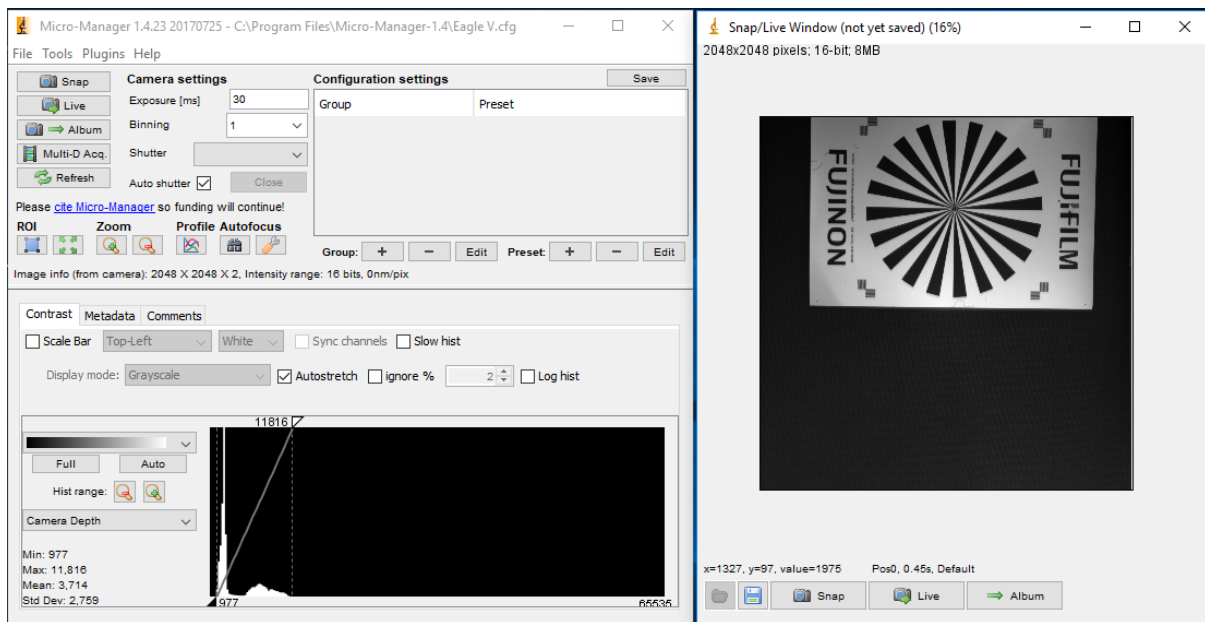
Micro-Manager 1.4.23 20170725 - C:\Program Files\Micro-Manager-1.4\Eagle V.cfg

File Tools Plugins Help

Snap
Live
Album
Multi-D Acq.
Refresh

Camera settings
Exposure [ms] 30
Binning 1
Shutter
Auto shutter
Close

Configuration settings
Save

| Group | Preset |
|---|---|

Please cite Micro-Manager so funding will continue!

ROI Zoom Profile Autofocus

Group: + − Edit Preset: + − Edit

Image info (from camera): 2048 X 2048 X 2, Intensity range: 16 bits, 0nm/pix

Contrast Metadata Comments

Scale Bar Top-Left White Sync channels Slow hist

Display mode: Grayscale Autostretch ignore % 2 Log hist

Full Auto

Hist range:

Camera Depth

Min: 977
Max: 11,816
Mean: 3,714
Std Dev: 2,759

11816
977
65535

Snap/Live Window (not yet saved) (16%)

2048x2048 pixels; 16-bit; 8MB

FUJINON
FUJIFILM

x=1327, y=97, value=1975 Pos0, 0.45s, Default

Snap Live Album